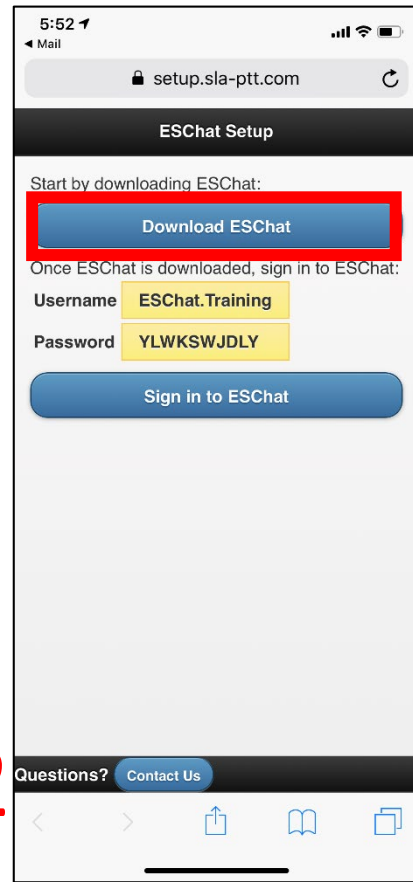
5:52
◀ Mail

setup.sla-ptt.com

ESChat Setup

Start by downloading ESChat:

Download ESChat

Once ESChat is downloaded, sign in to ESChat:

| Username | ESChat.Training |
|---|---|
| Password | YLWKSWJDLY |

Sign in to ESChat

Questions? Contact Us